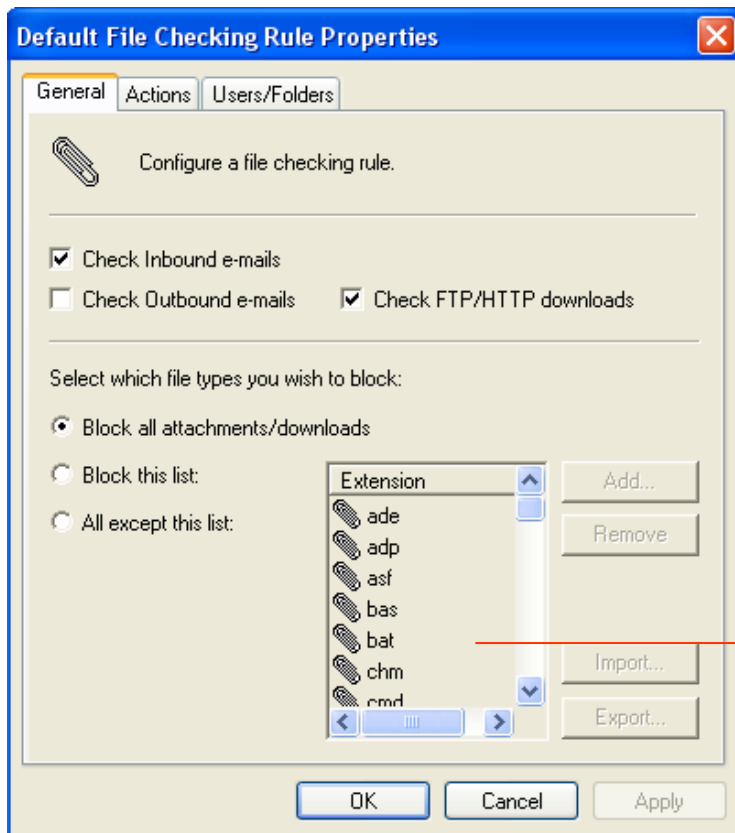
Default File Checking Rule Properties

General | Actions | Users/Folders

Configure a file checking rule.

Check Inbound e-mails

Check Outbound e-mails

Check FTP/HTTP downloads

Select which file types you wish to block:

Block all attachments/downloads

Block this list:

All except this list:

| Extension |
|---|
| ade |
| adp |
| asf |
| bas |
| bat |
| chm |
| cmd |

Add...

Remove

Import...

Export...

OK

Cancel

Apply